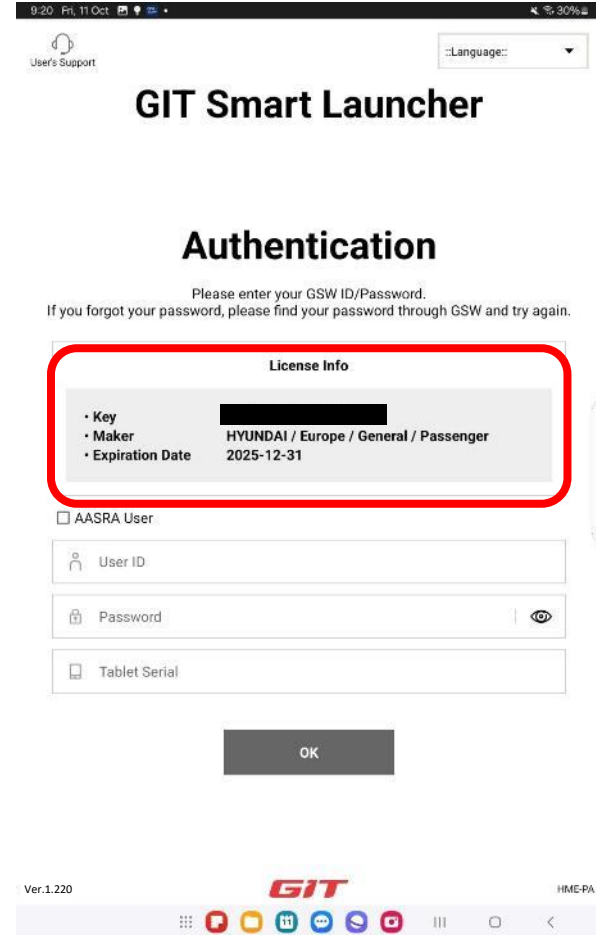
9:20 Fri, 11 Oct
30%

User's Support

::Language::

GIT Smart Launcher

Authentication

Please enter your GSW ID/Password.
If you forgot your password, please find your password through GSW and try again.

License Info

• Key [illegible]
• Maker HYUNDAI / Europe / General / Passenger
• Expiration Date 2025-12-31

☐ AASRA User

User ID

Password

Tablet Serial

OK

Ver.1.220

GIT

HME-PA